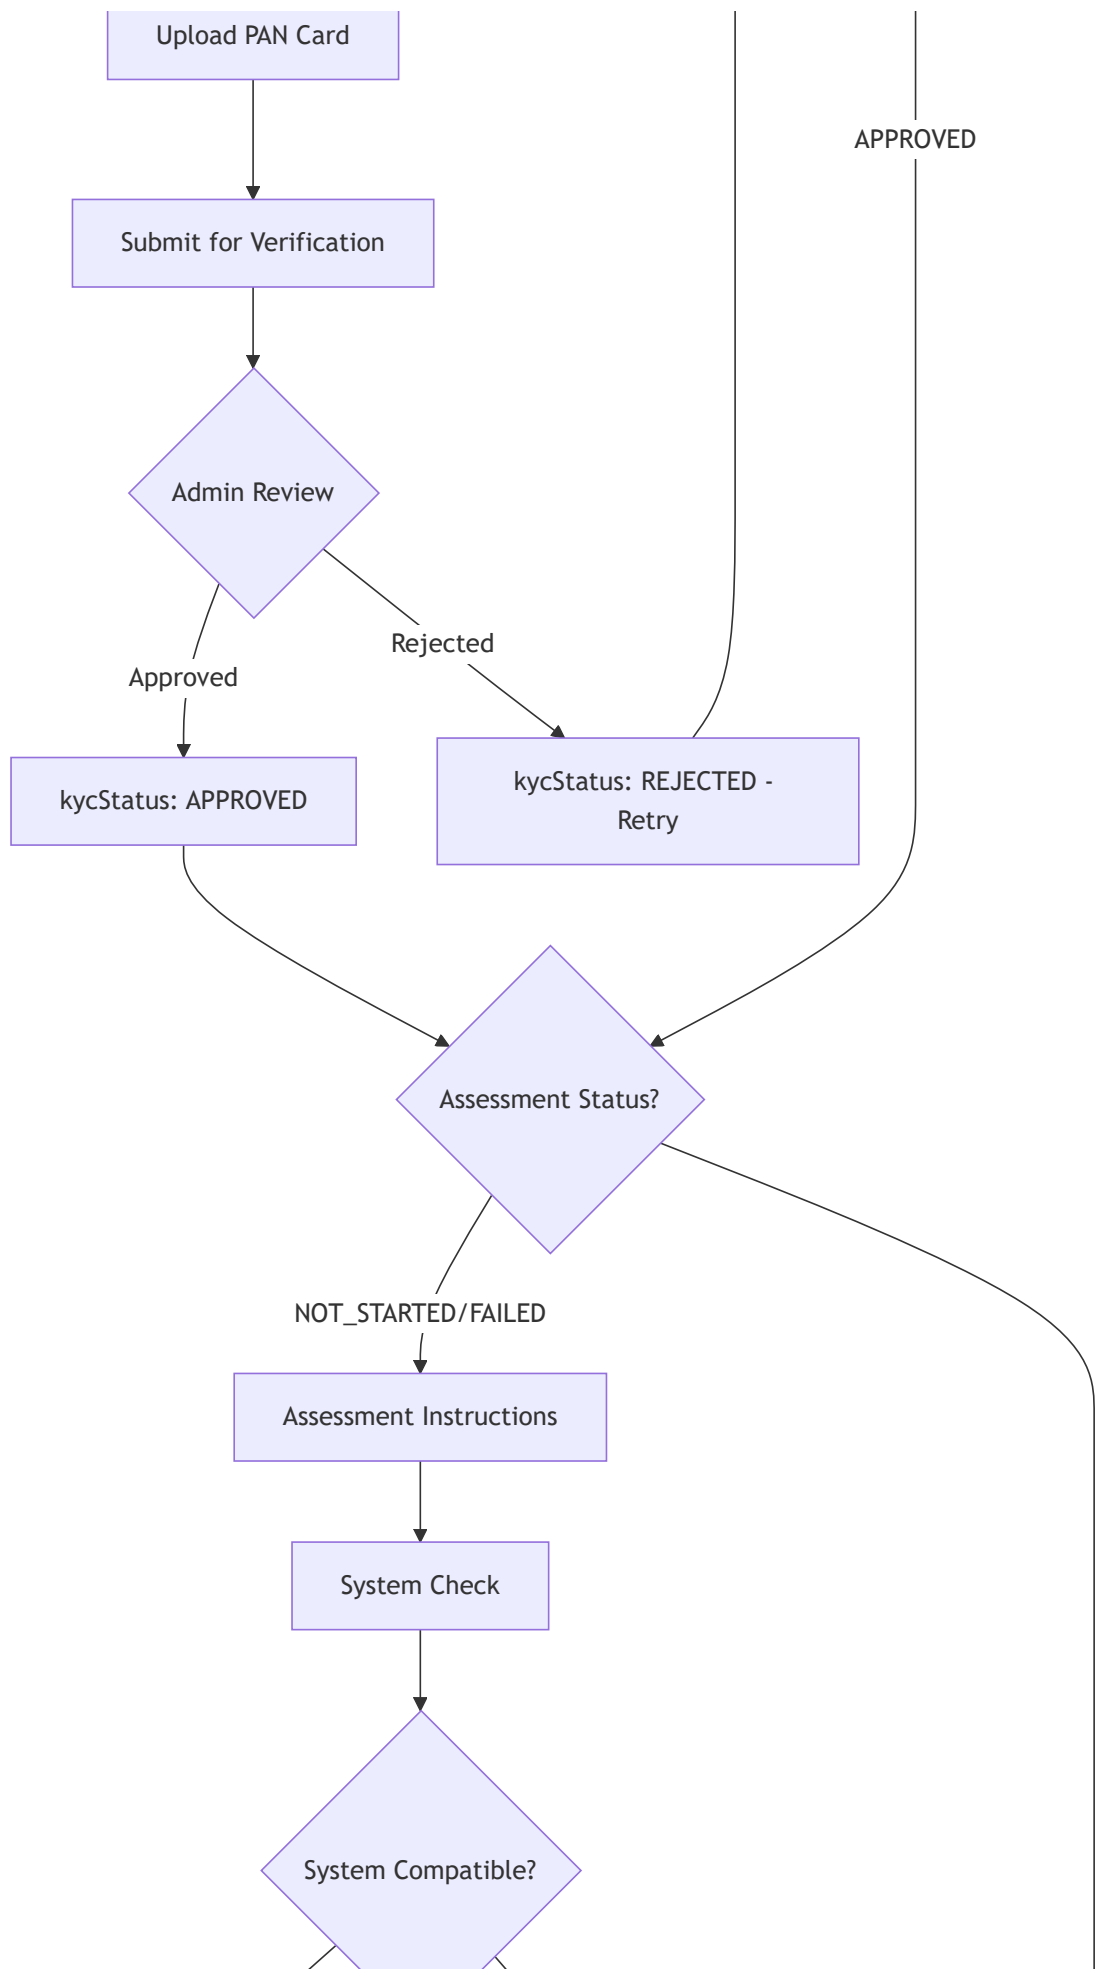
Upload PAN Card

APPROVED

Submit for Verification

Admin Review

Rejected

Approved

kycStatus: APPROVED

kycStatus: REJECTED - Retry

Assessment Status?

NOT_STARTED/FAILED

Assessment Instructions

System Check

System Compatible?